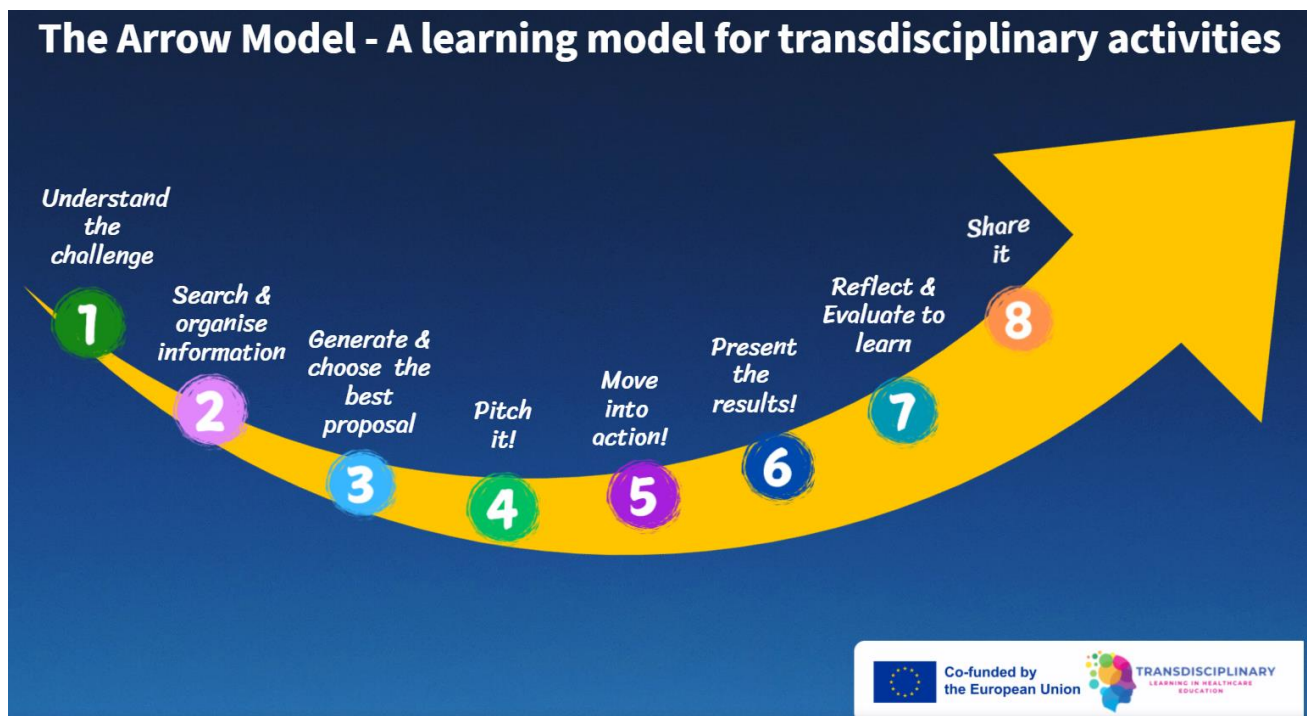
The Arrow Model - A learning model for transdisciplinary activities

Understand the challenge

1

Search & organise information

2

Generate & choose the best proposal

3

Pitch it!

4

Move into action!

5

Present the results!

6

Reflect & Evaluate to learn

7

Share it

8

Co-funded by the European Union

TRANSDISCIPLINARY
LEARNING IN HEALTHCARE EDUCATION